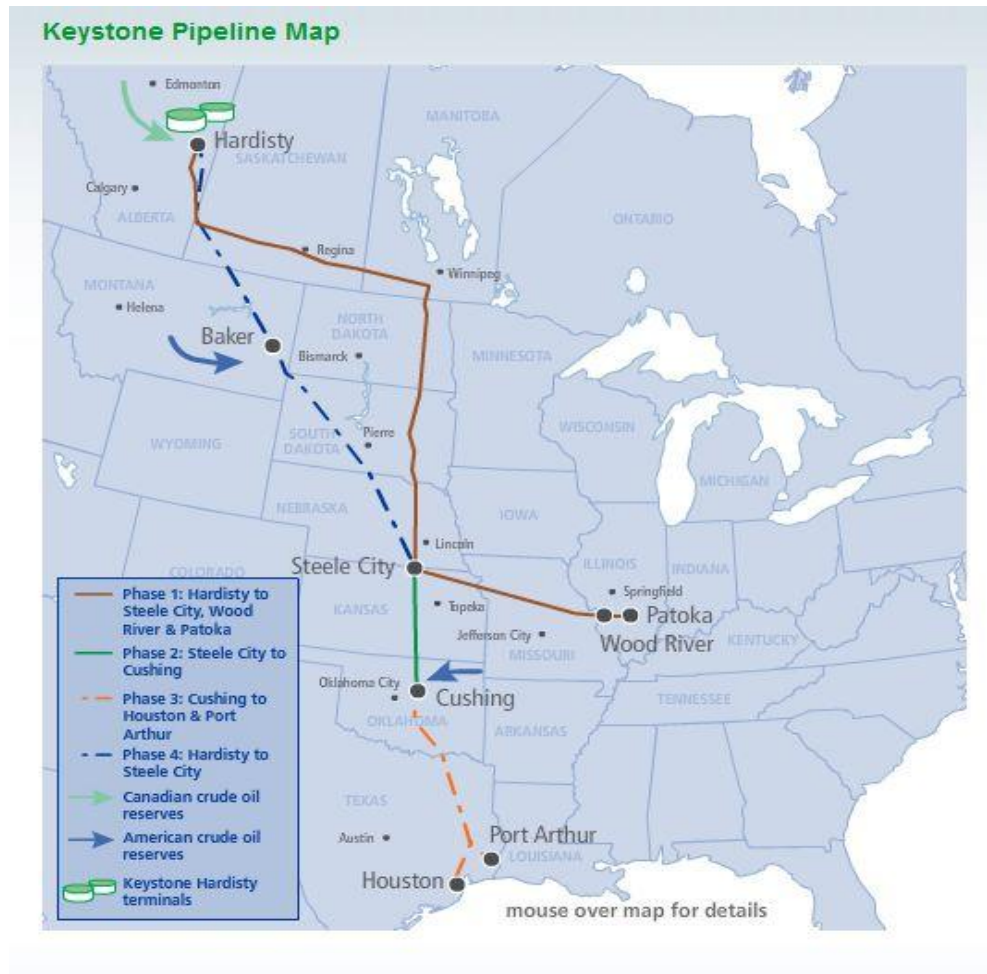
Keystone Pipeline Map

Edmonton
Hardisty
MANITOBA
SASKATCHEWAN
Calgary
ALBERTA
ONTARIO
Regina
Winnipeg
MONTANA
Helena
NORTH DAKOTA
Baker
Bismarck
MINNESOTA
WYOMING
SOUTH DAKOTA
Pierre
WISCONSIN
MICHIGAN
NEBRASKA
IOWA
Lincoln
COLORADO
Steele City
ILLINOIS
INDIANA
Springfield
KANSAS
Topeka
Patoka
Jefferson City
MISSOURI
Wood River
KENTUCKY
Oklahoma City
Cushing
TENNESSEE
OKLAHOMA
ARKANSAS
TEXAS
Austin
Port Arthur
LOUISIANA
Houston

Phase 1: Hardisty to Steele City, Wood River & Patoka
Phase 2: Steele City to Cushing
Phase 3: Cushing to Houston & Port Arthur
Phase 4: Hardisty to Steele City
Canadian crude oil reserves
American crude oil reserves
Keystone Hardisty terminals

mouse over map for details